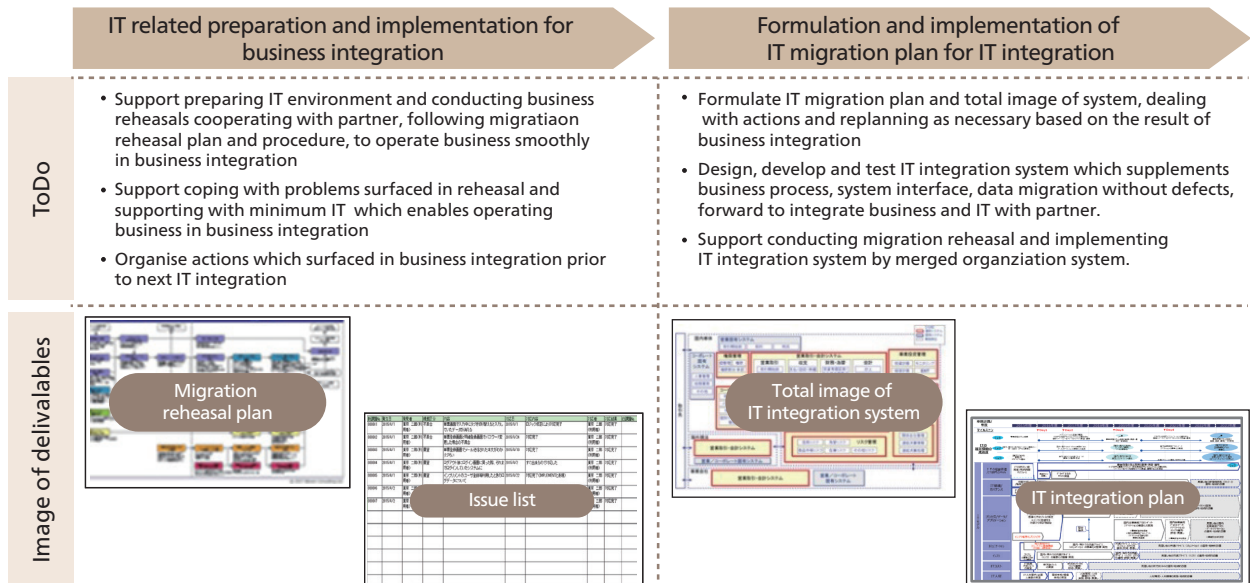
IT related preparation and implementation for business integration

Formulation and implementation of IT migration plan for IT integration

ToDo

• Support preparing IT environment and conducting business reheasals cooperating with partner, following migratiaon reheasal plan and procedure, to operate business smoothly in business integration

• Support coping with problems surfaced in reheasal and supporting with minimum IT which enables operating business in business integration

• Organise actions which surfaced in business integration prior to next IT integration

• Formulate IT migration plan and total image of system, dealing with actions and replanning as necessary based on the result of business integration

• Design, develop and test IT integration system which supplements business process, system interface, data migration without defects, forward to integrate business and IT with partner.

• Support conducting migration reheasal and implementing IT integration system by merged organziation system.

Image of delivalables

Migration reheasal plan

Issue list

Total image of IT integration system

IT integration plan